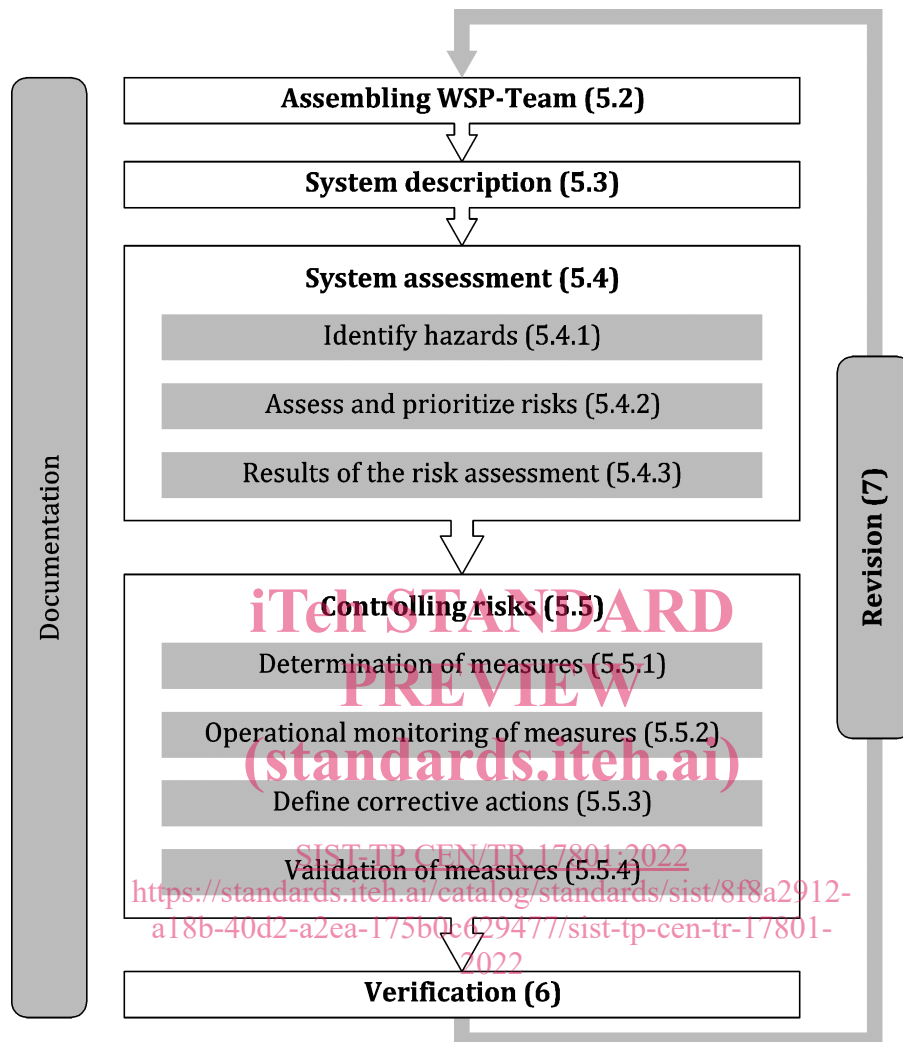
Documentation

Assembling WSP-Team (5.2)

System description (5.3)

System assessment (5.4)

Identify hazards (5.4.1)

Assess and prioritize risks (5.4.2)

Results of the risk assessment (5.4.3)

Controlling risks (5.5)

Determination of measures (5.5.1)

Operational monitoring of measures (5.5.2)

Define corrective actions (5.5.3)

Validation of measures (5.5.4)

Verification (6)

Revision (7)

iTeh STANDARD PREVIEW (standards.iteh.ai)

SIST-TP CEN/TR 17801:2022
https://standards.iteh.ai/catalog/standards/sist/8f8a2912-a18b-40d2-a2ea-175b0c629477/sist-tp-cen-tr-17801-2022